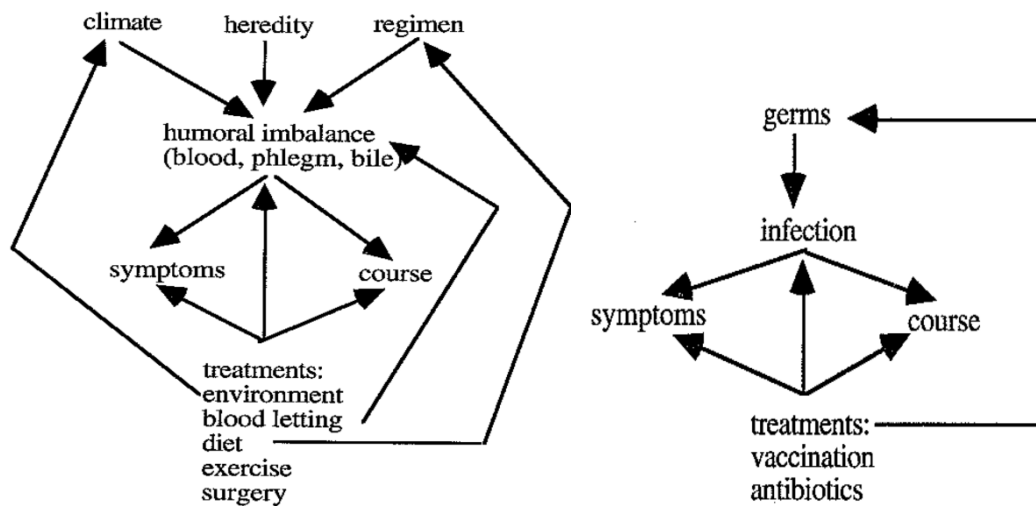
climate heredity regimen

humoral imbalance (blood, phlegm, bile)

symptoms course

treatments:
environment
blood letting
diet
exercise
surgery

germs

infection

symptoms course

treatments:
vaccination
antibiotics